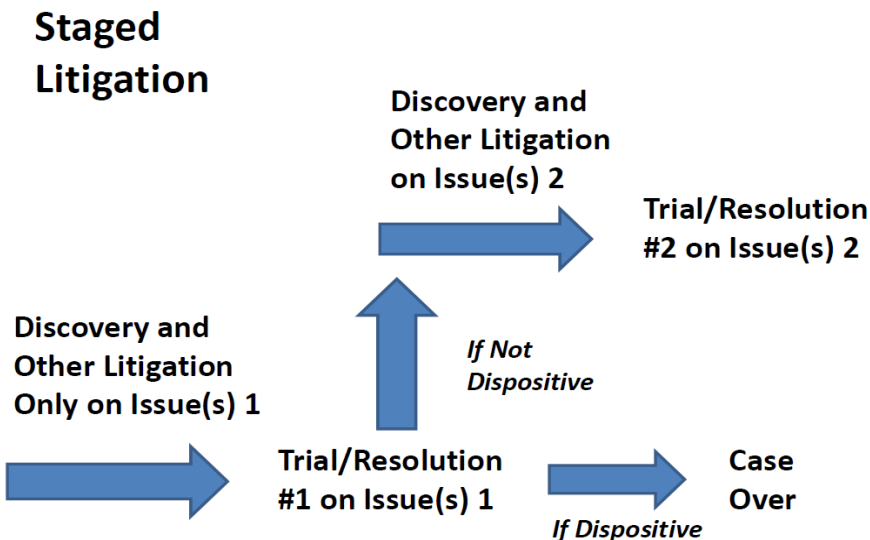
Staged Litigation

Discovery and Other Litigation on Issue(s) 2

Trial/Resolution #2 on Issue(s) 2

Discovery and Other Litigation Only on Issue(s) 1

If Not Dispositive

Trial/Resolution #1 on Issue(s) 1

Case Over

If Dispositive